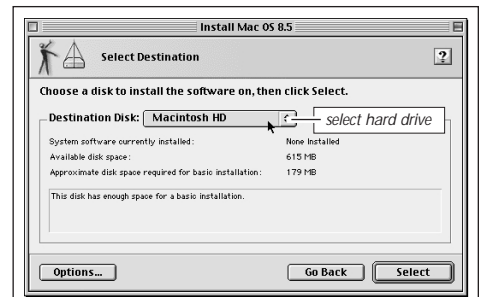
Install Mac OS 8.5

Select Destination

?

Choose a disk to install the software on, then click Select.

Destination Disk: Macintosh HD

select hard drive

System software currently installed: None Installed
Available disk space: 615 MB
Approximate disk space required for basic installation: 179 MB

This disk has enough space for a basic installation.

Options...

Go Back

Select